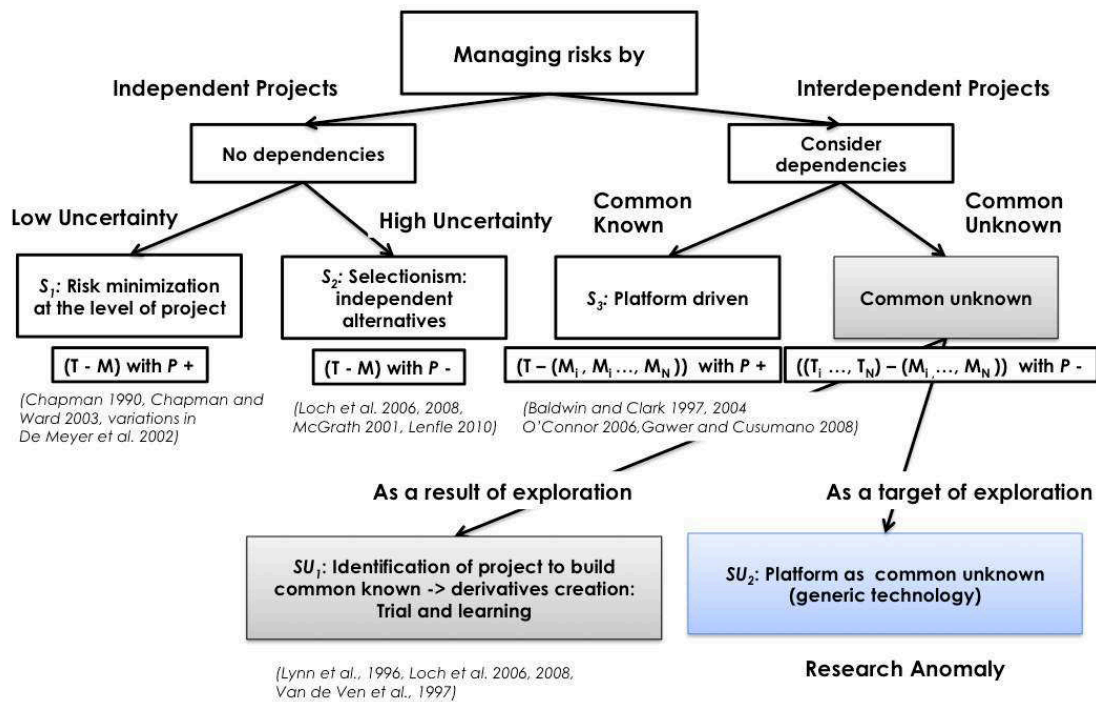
Managing risks by

Independent Projects

Interdependent Projects

No dependencies

Consider dependencies

Low Uncertainty

High Uncertainty

Common Known

Common Unknown

$S_1$: Risk minimization at the level of project

$S_2$: Selectionism: independent alternatives

$S_3$: Platform driven

Common unknown

(T - M) with $P$ +

(T - M) with $P$ -

(T – ($M_i$ , $M_i$ …, $M_N$)) with $P$ +

(($T_i$ …, $T_N$) – ($M_i$ , …, $M_N$)) with $P$ -

(Chapman 1990, Chapman and Ward 2003, variations in De Meyer et al. 2002)

(Loch et al. 2006, 2008, McGrath 2001, Lenfle 2010)

(Baldwin and Clark 1997, 2004 O'Connor 2006,Gawer and Cusumano 2008)

As a result of exploration

As a target of exploration

$SU_1$: Identification of project to build common known -> derivatives creation: Trial and learning

$SU_2$: Platform as common unknown (generic technology)

(Lynn et al., 1996, Loch et al. 2006, 2008, Van de Ven et al., 1997)

Research Anomaly